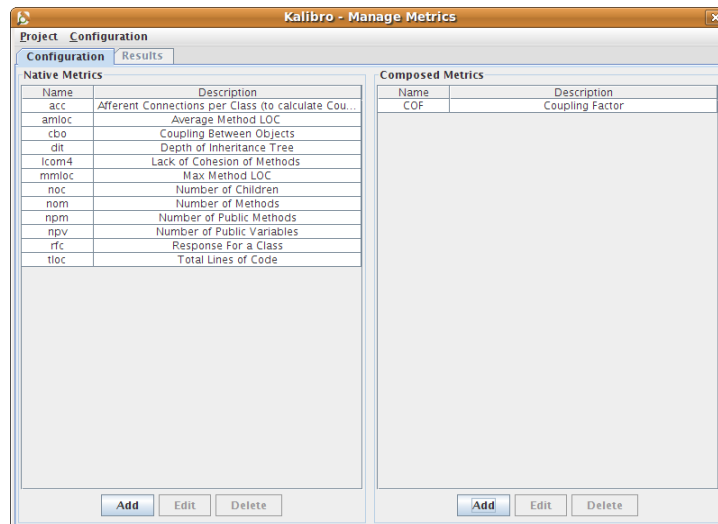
Kalibro - Manage Metrics

Project Configuration

Configuration Results

Native Metrics

| Name | Description |
|---|---|
| acc | Afferent Connections per Class (to calculate Cou... |
| amloc | Average Method LOC |
| cbo | Coupling Between Objects |
| dit | Depth of Inheritance Tree |
| lcom4 | Lack of Cohesion of Methods |
| mmloc | Max Method LOC |
| noc | Number of Children |
| nom | Number of Methods |
| npm | Number of Public Methods |
| npv | Number of Public Variables |
| rfc | Response For a Class |
| tloc | Total Lines of Code |

Add Edit Delete

Composed Metrics

| Name | Description |
|---|---|
| COF | Coupling Factor |

Add Edit Delete